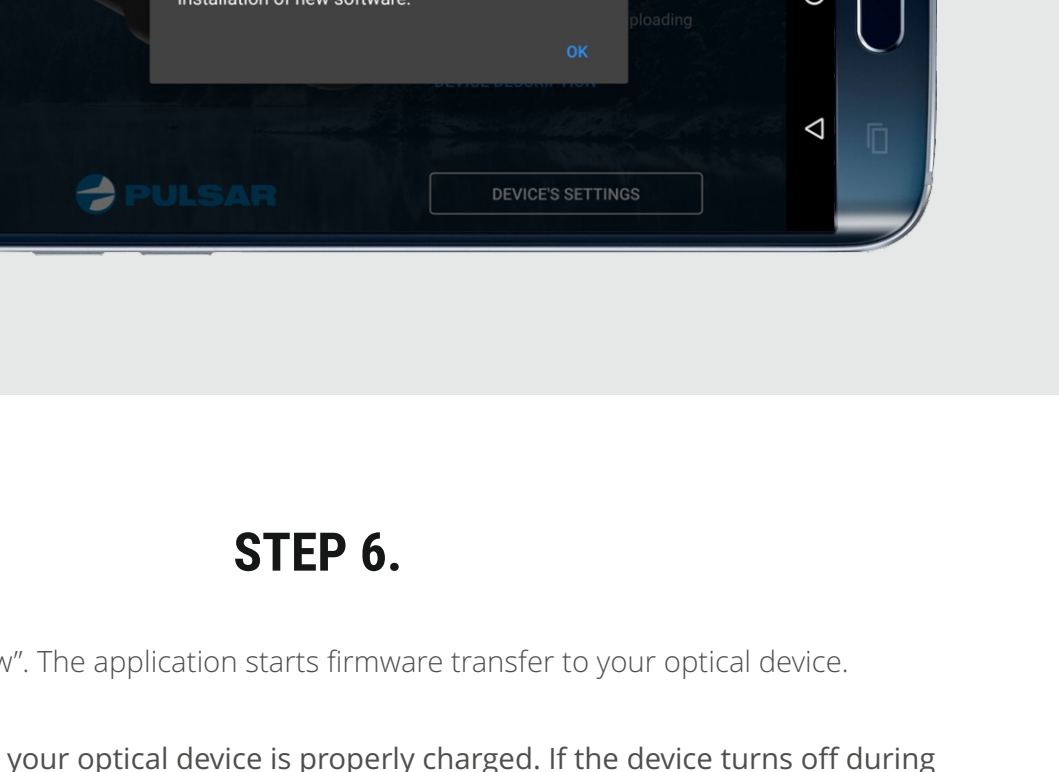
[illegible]nstallation of new software.

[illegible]ploading

OK

PULSAR

DEVICE'S SETTINGS

STEP 6.

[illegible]w". The application starts firmware transfer to your optical device.

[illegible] your optical device is properly charged. If the device turns off during